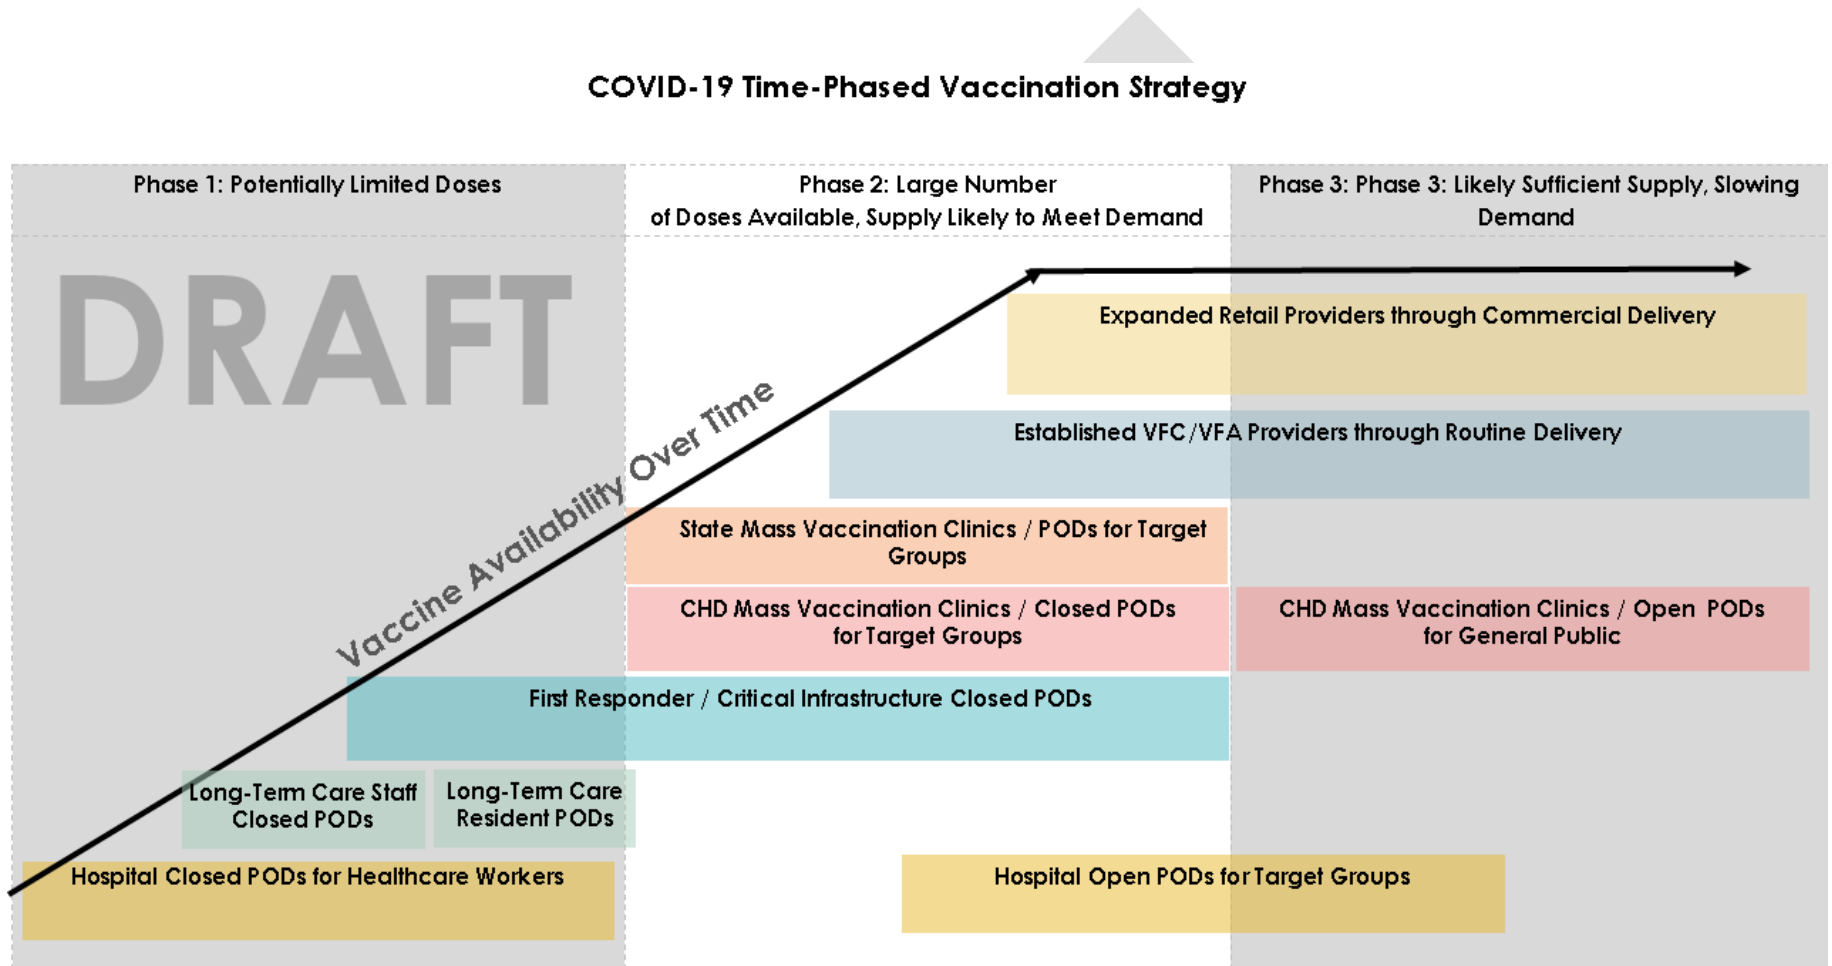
COVID-19 Time-Phased Vaccination Strategy

Phase 1: Potentially Limited Doses

Phase 2: Large Number of Doses Available, Supply Likely to Meet Demand

Phase 3: Phase 3: Likely Sufficient Supply, Slowing Demand

DRAFT

Vaccine Availability Over Time

Expanded Retail Providers through Commercial Delivery

Established VFC/VFA Providers through Routine Delivery

State Mass Vaccination Clinics / PODs for Target Groups

CHD Mass Vaccination Clinics / Closed PODs for Target Groups

CHD Mass Vaccination Clinics / Open PODs for General Public

First Responder / Critical Infrastructure Closed PODs

Long-Term Care Staff Closed PODs

Long-Term Care Resident PODs

Hospital Closed PODs for Healthcare Workers

Hospital Open PODs for Target Groups